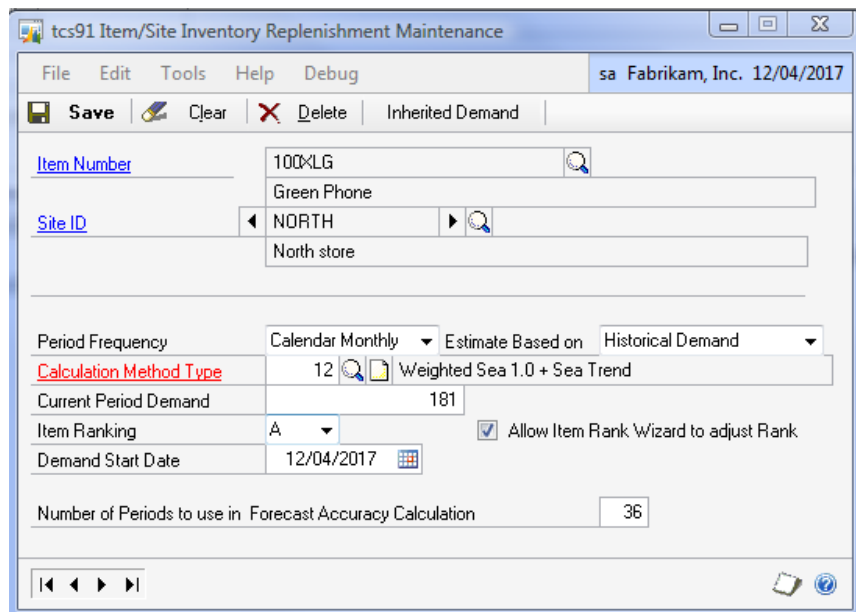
tcs91 Item/Site Inventory Replenishment Maintenance

File Edit Tools Help Debug

sa Fabrikam, Inc. 12/04/2017

Save Clear Delete Inherited Demand

Item Number 100XLG

Green Phone

Site ID NORTH

North store

Period Frequency Calendar Monthly Estimate Based on Historical Demand

Calculation Method Type 12 Weighted Sea 1.0 + Sea Trend

Current Period Demand 181

Item Ranking A Allow Item Rank Wizard to adjust Rank

Demand Start Date 12/04/2017

Number of Periods to use in Forecast Accuracy Calculation 36